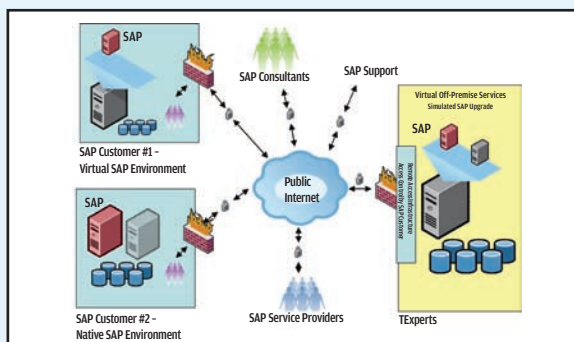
SAP

SAP Consultants

SAP Support

Virtual Off-Premise Services
Simulated SAP Upgrade

SAP

SAP Customer #1 – Virtual SAP Environment

Public Internet

Remote Access Infrastructure Access Control by SAP Customer

SAP

SAP Customer #2 – Native SAP Environment

SAP Service Providers

TExperts